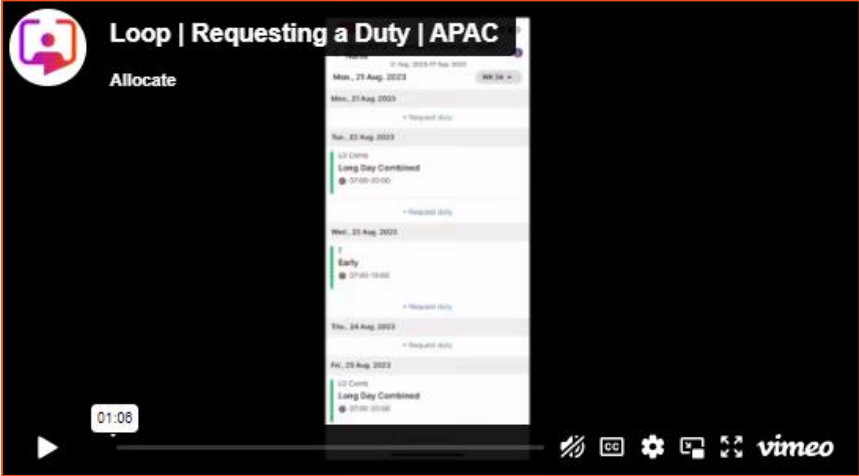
Loop | Requesting a Duty | APAC

Allocate

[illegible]

Mon., 21 Aug. 2023

Wk 34

Mon., 21 Aug. 2023

+ Request duty

Tue., 22 Aug. 2023

LD Comb

Long Day Combined

07:00-20:00

+ Request duty

Wed., 23 Aug. 2023

E

Early

07:00-15:00

+ Request duty

Thu., 24 Aug. 2023

+ Request duty

Fri., 25 Aug. 2023

LD Comb

Long Day Combined

07:00-20:00

01:06

CC

vimeo